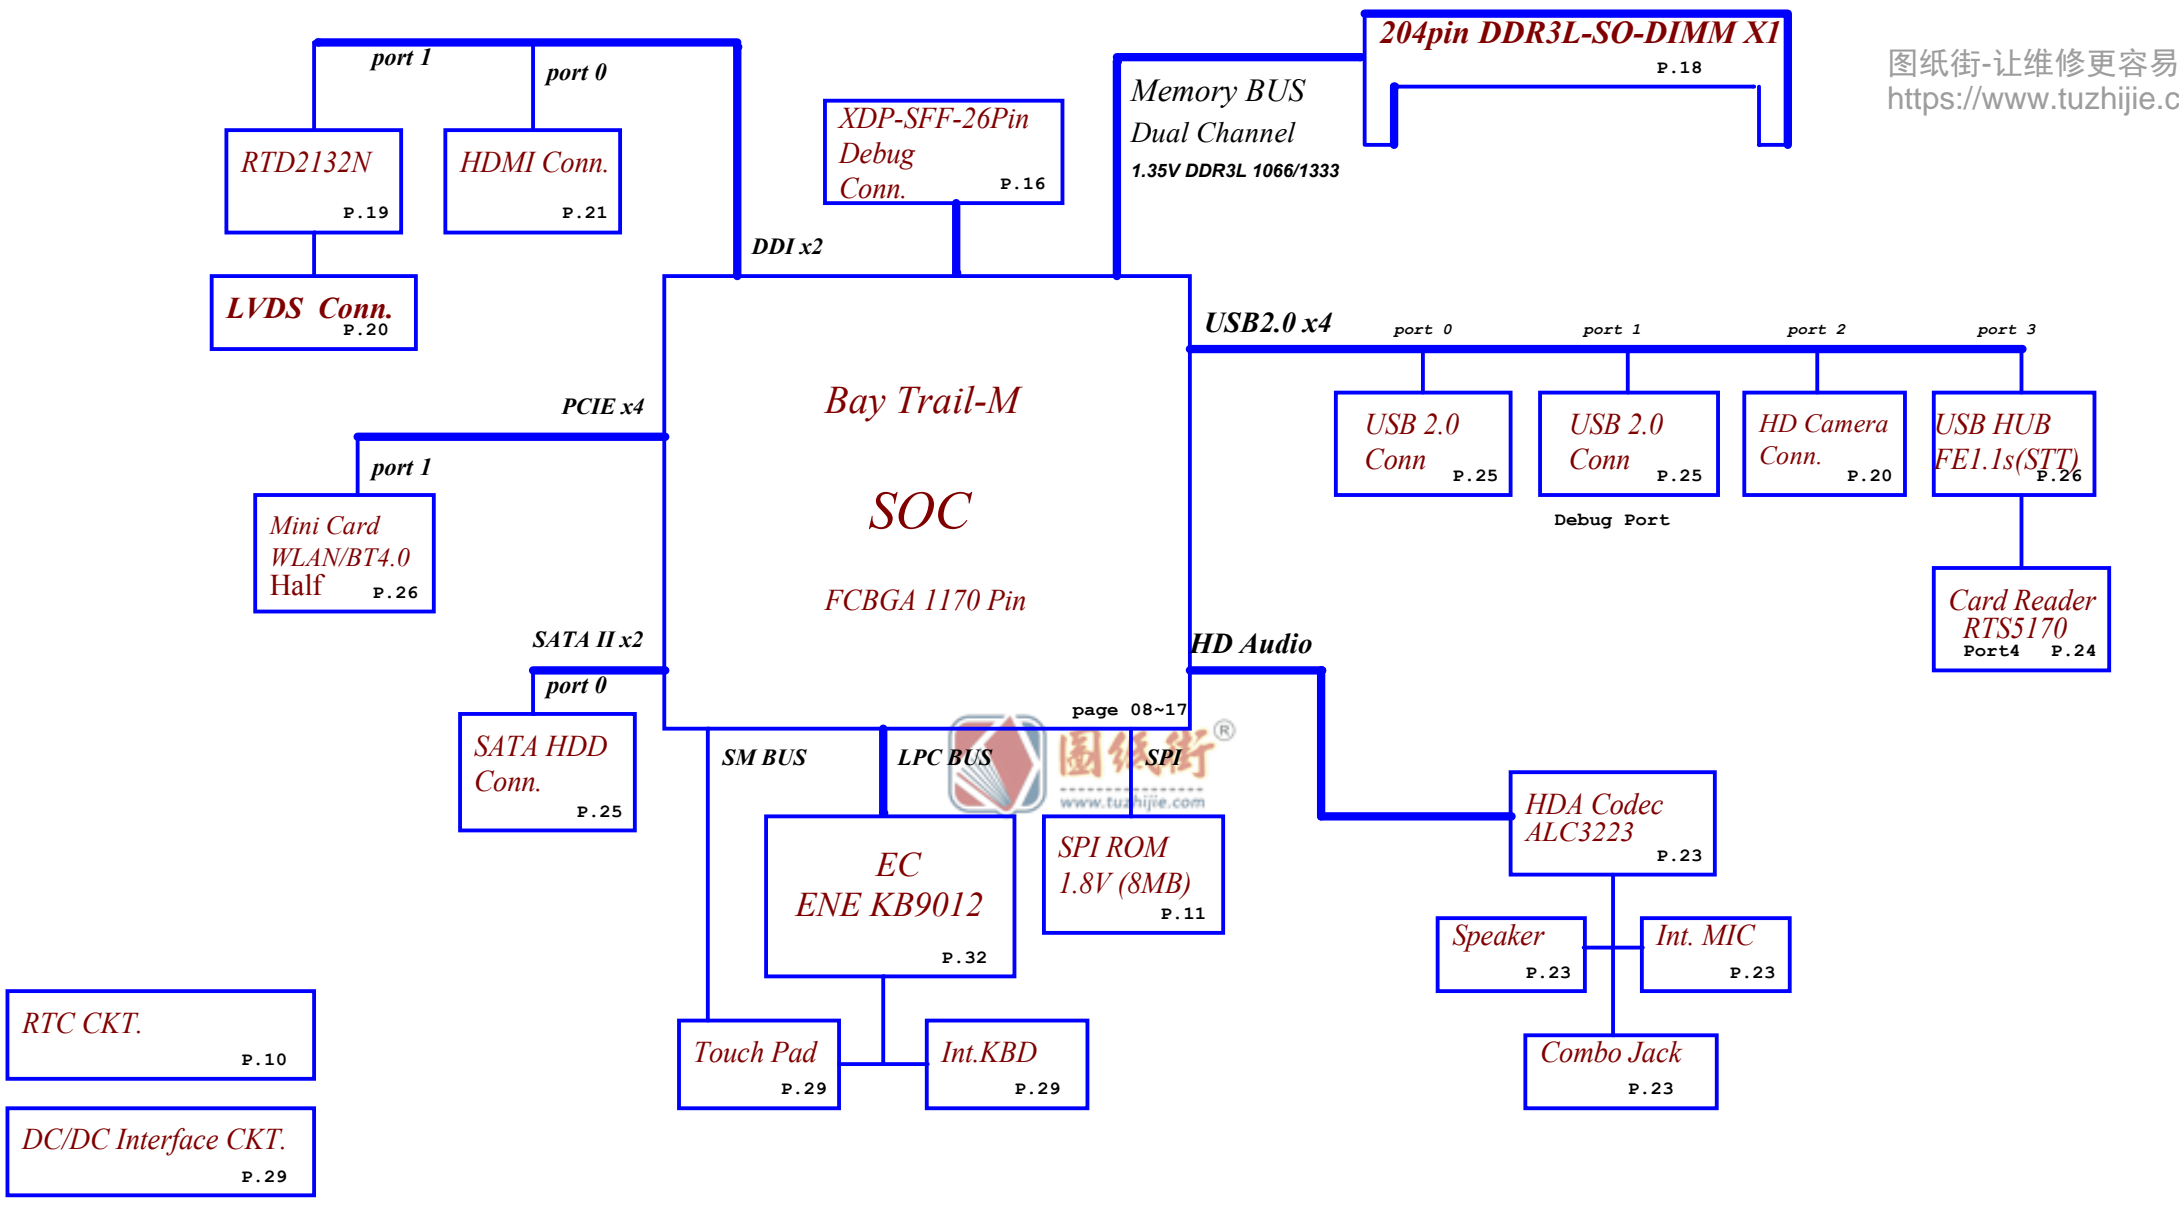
port 1
port 0

RTD2132N
P.19

HDMI Conn.
P.21

LVDS Conn.
P.20

DDI x2

XDP-SFF-26Pin Debug Conn.
P.16

Memory BUS
Dual Channel
1.35V DDR3L 1066/1333

204pin DDR3L-SO-DIMM X1
P.18

图纸街-让维修更容易
https://www.tuzhijie.c

USB2.0 x4
port 0
port 1
port 2
port 3

USB 2.0 Conn
P.25

USB 2.0 Conn
P.25

Debug Port

HD Camera Conn.
P.20

USB HUB FE1.1s(STT)
P.26

Card Reader RTS5170
Port4 P.24

PCIE x4
port 1

Mini Card WLAN/BT4.0 Half
P.26

Bay Trail-M

SOC

FCBGA 1170 Pin

SATA II x2
port 0

SATA HDD Conn.
P.25

HD Audio

page 08~17

SM BUS
LPC BUS
SPI

图纸街
www.tuzhijie.com

EC
ENE KB9012
P.32

SPI ROM
1.8V (8MB)
P.11

HDA Codec
ALC3223
P.23

Speaker
P.23

Int. MIC
P.23

Combo Jack
P.23

RTC CKT.
P.10

DC/DC Interface CKT.
P.29

Touch Pad
P.29

Int.KBD
P.29